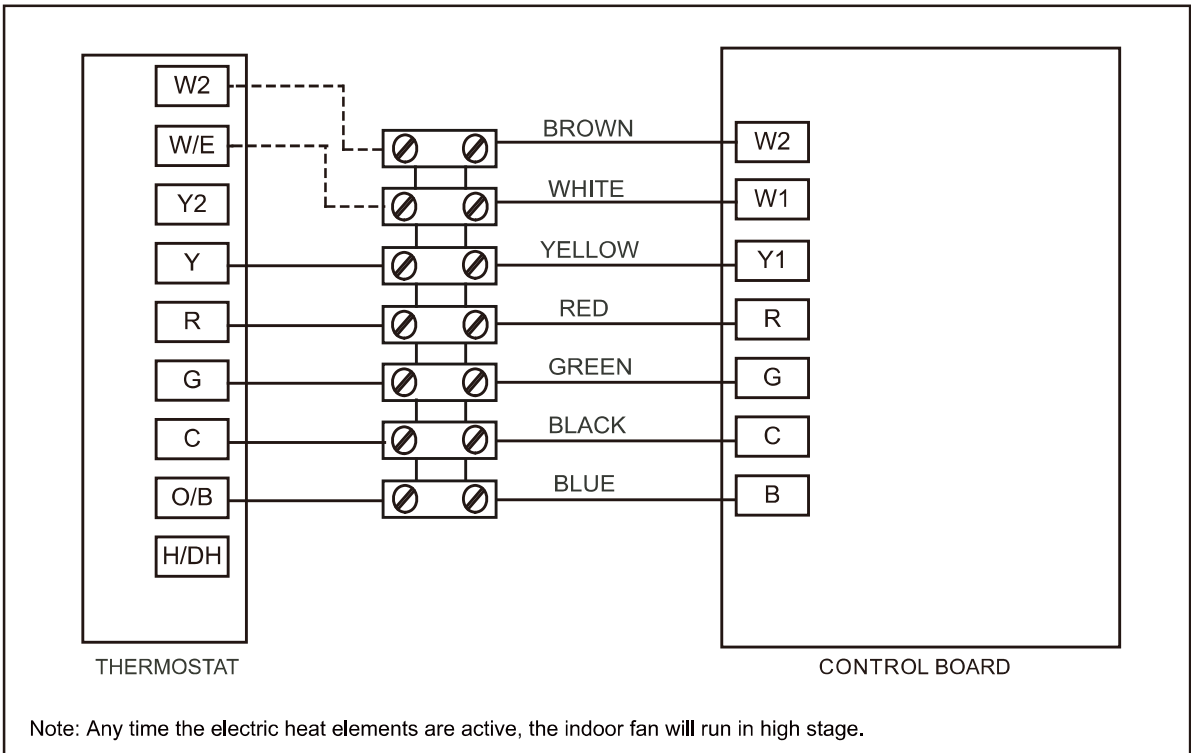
W2
W/E
Y2
Y
R
G
C
O/B
H/DH

BROWN
WHITE
YELLOW
RED
GREEN
BLACK
BLUE

W2
W1
Y1
R
G
C
B

THERMOSTAT

CONTROL BOARD

Note: Any time the electric heat elements are active, the indoor fan will run in high stage.